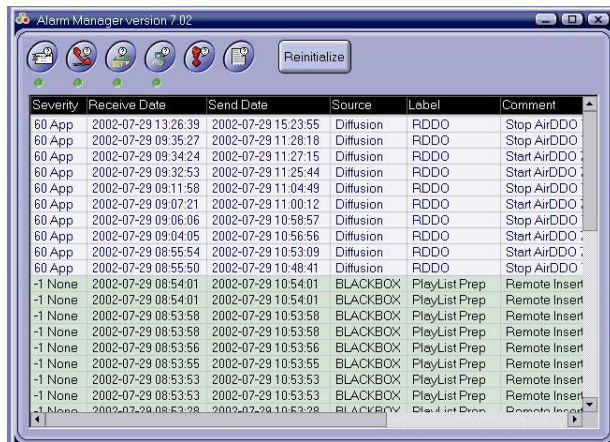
Alarm Manager version 7.02

Reinitialize

| Severity | Receive Date | Send Date | Source | Label | Comment |
|---|---|---|---|---|---|
| 60 App | 2002-07-29 13:26:39 | 2002-07-29 15:23:55 | Diffusion | RDDO | Stop AirDDO |
| 60 App | 2002-07-29 09:35:27 | 2002-07-29 11:28:18 | Diffusion | RDDO | Stop AirDDO |
| 60 App | 2002-07-29 09:34:24 | 2002-07-29 11:27:15 | Diffusion | RDDO | Start AirDDO |
| 60 App | 2002-07-29 09:32:53 | 2002-07-29 11:25:44 | Diffusion | RDDO | Start AirDDO |
| 60 App | 2002-07-29 09:11:58 | 2002-07-29 11:04:49 | Diffusion | RDDO | Stop AirDDO |
| 60 App | 2002-07-29 09:07:21 | 2002-07-29 11:00:12 | Diffusion | RDDO | Start AirDDO |
| 60 App | 2002-07-29 09:06:06 | 2002-07-29 10:58:57 | Diffusion | RDDO | Stop AirDDO |
| 60 App | 2002-07-29 09:04:05 | 2002-07-29 10:56:56 | Diffusion | RDDO | Start AirDDO |
| 60 App | 2002-07-29 08:55:54 | 2002-07-29 10:53:09 | Diffusion | RDDO | Start AirDDO |
| 60 App | 2002-07-29 08:55:50 | 2002-07-29 10:48:41 | Diffusion | RDDO | Stop AirDDO |
| -1 None | 2002-07-29 08:54:01 | 2002-07-29 10:54:01 | BLACKBOX | PlayList Prep | Remote Insert |
| -1 None | 2002-07-29 08:54:01 | 2002-07-29 10:54:01 | BLACKBOX | PlayList Prep | Remote Insert |
| -1 None | 2002-07-29 08:53:58 | 2002-07-29 10:53:58 | BLACKBOX | PlayList Prep | Remote Insert |
| -1 None | 2002-07-29 08:53:58 | 2002-07-29 10:53:58 | BLACKBOX | PlayList Prep | Remote Insert |
| -1 None | 2002-07-29 08:53:56 | 2002-07-29 10:53:56 | BLACKBOX | PlayList Prep | Remote Insert |
| -1 None | 2002-07-29 08:53:55 | 2002-07-29 10:53:55 | BLACKBOX | PlayList Prep | Remote Insert |
| -1 None | 2002-07-29 08:53:53 | 2002-07-29 10:53:53 | BLACKBOX | PlayList Prep | Remote Insert |
| -1 None | 2002-07-29 08:53:53 | 2002-07-29 10:53:53 | BLACKBOX | PlayList Prep | Remote Insert |
| -1 None | 2002-07-29 08:53:28 | 2002-07-29 10:53:28 | BLACKBOX | PlayList Prep | Remote Insert |